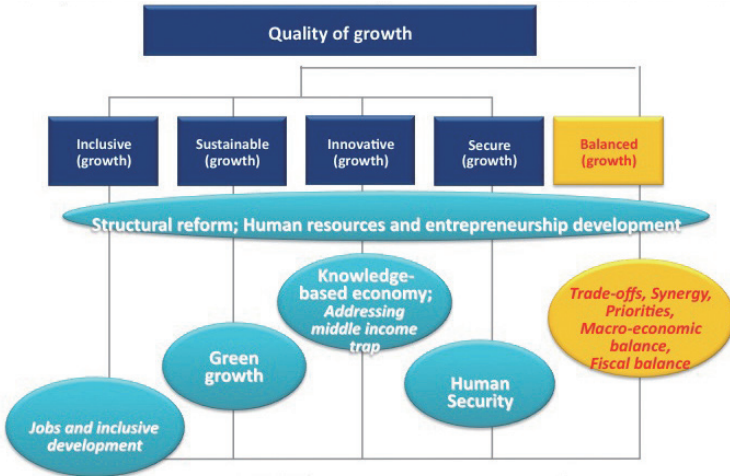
Quality of growth

Inclusive (growth)

Sustainable (growth)

Innovative (growth)

Secure (growth)

Balanced (growth)

Structural reform; Human resources and entrepreneurship development

Knowledge-based economy; Addressing middle income trap

Trade-offs, Synergy, Priorities, Macro-economic balance, Fiscal balance

Green growth

Human Security

Jobs and inclusive development